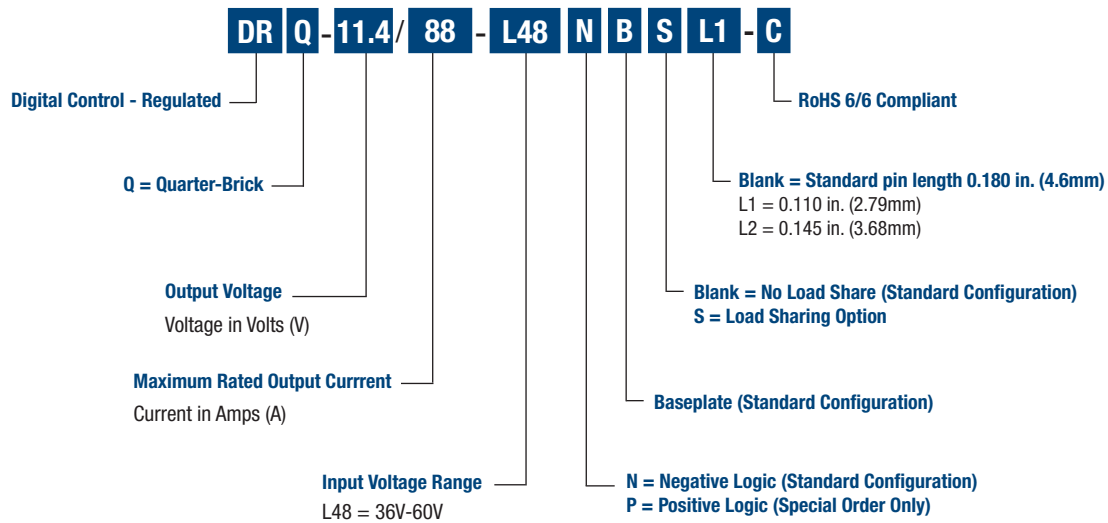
DR Q - 11.4 / 88 - L48 N B S L1 - C

Digital Control - Regulated

Q = Quarter-Brick

Output Voltage
Voltage in Volts (V)

Maximum Rated Output Currrent
Current in Amps (A)

Input Voltage Range
L48 = 36V-60V

RoHS 6/6 Compliant

Blank = Standard pin length 0.180 in. (4.6mm)
L1 = 0.110 in. (2.79mm)
L2 = 0.145 in. (3.68mm)

Blank = No Load Share (Standard Configuration)
S = Load Sharing Option

Baseplate (Standard Configuration)

N = Negative Logic (Standard Configuration)
P = Positive Logic (Special Order Only)